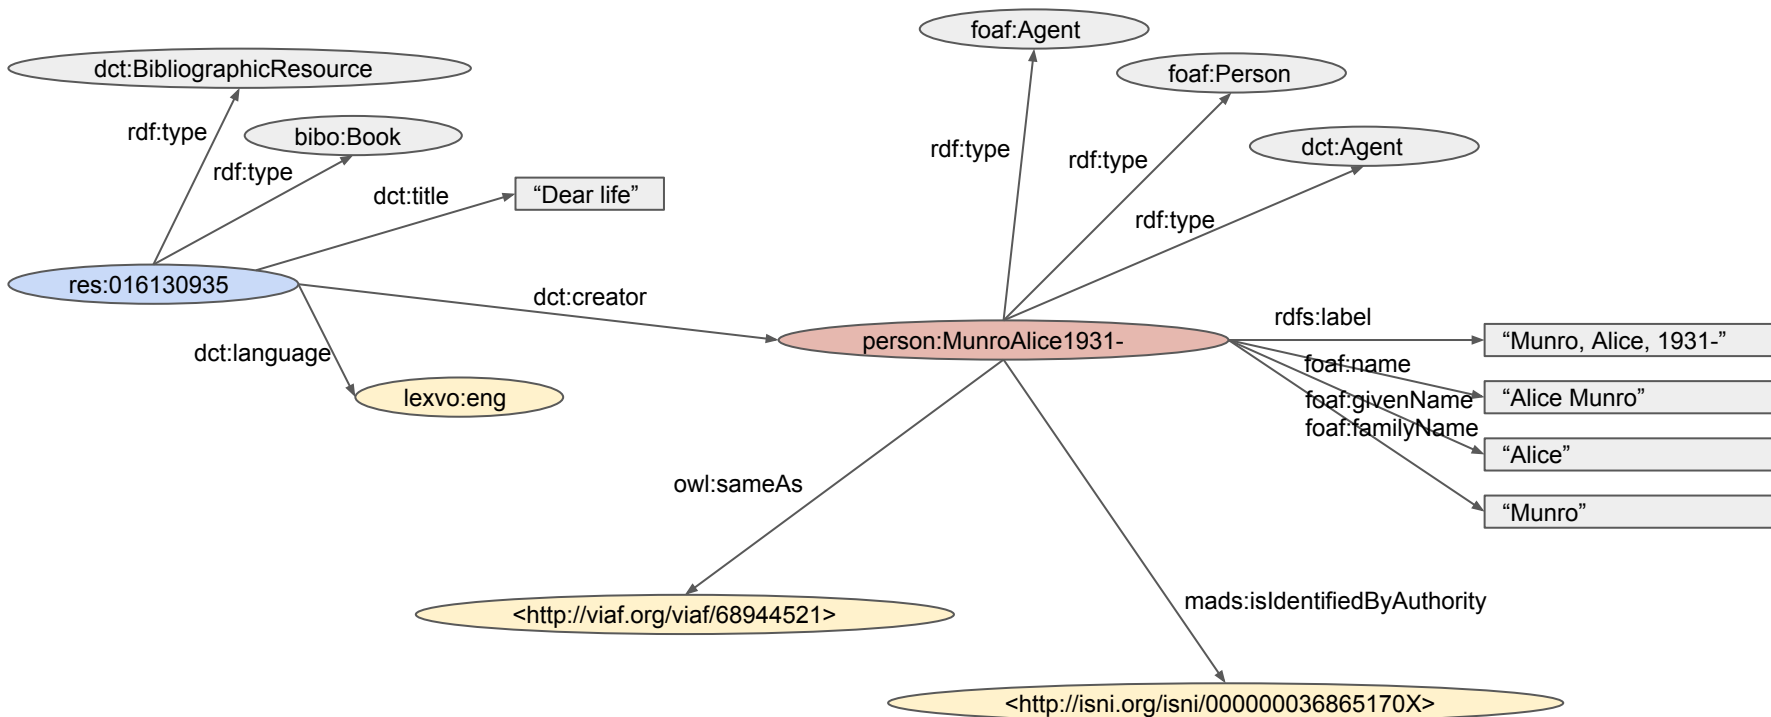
foaf:Agent

dct:BibliographicResource

foaf:Person

rdf:type

bibo:Book

dct:Agent

rdf:type

rdf:type

rdf:type

rdf:type

dct:title

"Dear life"

rdf:type

res:016130935

dct:creator

rdfs:label

"Munro, Alice, 1931-"

dct:language

person:MunroAlice1931-

foaf:name

lexvo:eng

foaf:givenName

"Alice Munro"

foaf:familyName

"Alice"

owl:sameAs

"Munro"

mads:isIdentifiedByAuthority

<http://viaf.org/viaf/68944521>

<http://isni.org/isni/000000036865170X>